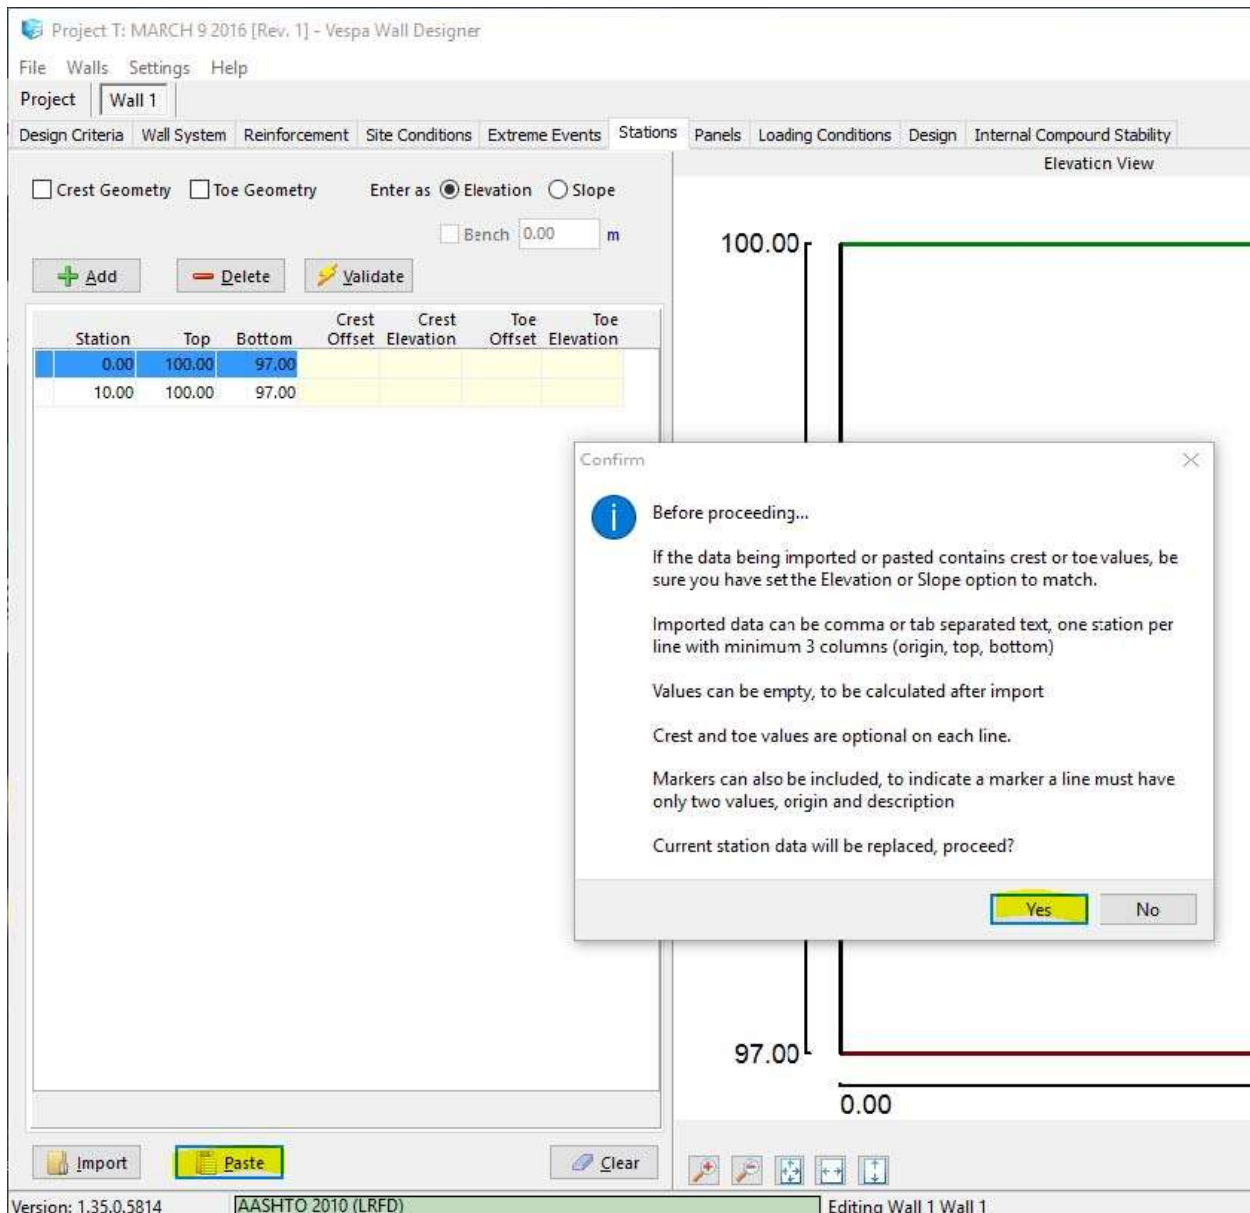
Project T: MARCH 9 2016 [Rev. 1] - Vespa Wall Designer

File Walls Settings Help

Project Wall 1

Design Criteria Wall System Reinforcement Site Conditions Extreme Events Stations Panels Loading Conditions Design Internal Compound Stability

Elevation View

Crest Geometry Toe Geometry Enter as Elevation Slope

Bench 0.00 m

Add Delete Validate

| Station | Top | Bottom | Crest Offset | Crest Elevation | Toe Offset | Toe Elevation |
|---|---|---|---|---|---|---|
| 0.00 | 100.00 | 97.00 | | | | |
| 10.00 | 100.00 | 97.00 | | | | |

100.00

97.00

0.00

Confirm

Before proceeding...

If the data being imported or pasted contains crest or toe values, be sure you have set the Elevation or Slope option to match.

Imported data can be comma or tab separated text, one station per line with minimum 3 columns (origin, top, bottom)

Values can be empty, to be calculated after import

Crest and toe values are optional on each line.

Markers can also be included, to indicate a marker a line must have only two values, origin and description

Current station data will be replaced, proceed?

Yes No

Import Paste Clear

Version: 1.35.0.5814 AASHTO 2010 (LRFD) Editing Wall 1 Wall 1